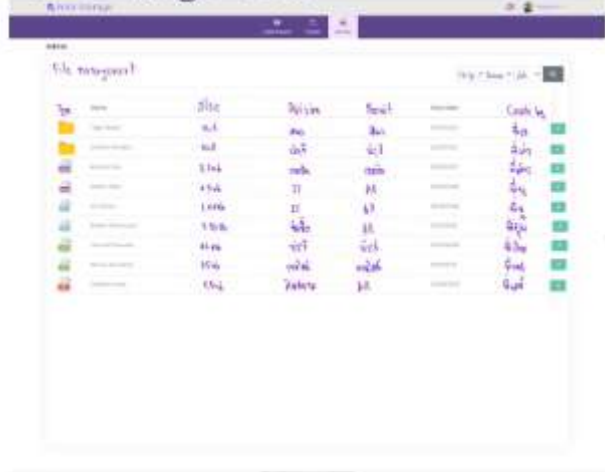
File management

| Type | Name | Size | Division | Permit | Date | Create by |
|---|---|---|---|---|---|---|
| | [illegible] | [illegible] | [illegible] | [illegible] | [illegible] | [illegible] |
| | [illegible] | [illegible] | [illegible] | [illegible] | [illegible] | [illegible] |
| | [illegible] | 2.5mb | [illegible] | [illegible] | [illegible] | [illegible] |
| | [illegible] | 4.5mb | IT | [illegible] | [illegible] | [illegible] |
| | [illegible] | 1.6mb | IT | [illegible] | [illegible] | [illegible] |
| | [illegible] | 3.5mb | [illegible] | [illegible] | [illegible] | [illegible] |
| | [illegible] | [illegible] | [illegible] | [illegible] | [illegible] | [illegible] |
| | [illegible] | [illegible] | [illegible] | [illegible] | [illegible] | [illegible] |
| | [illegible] | 5.5mb | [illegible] | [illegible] | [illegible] | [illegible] |